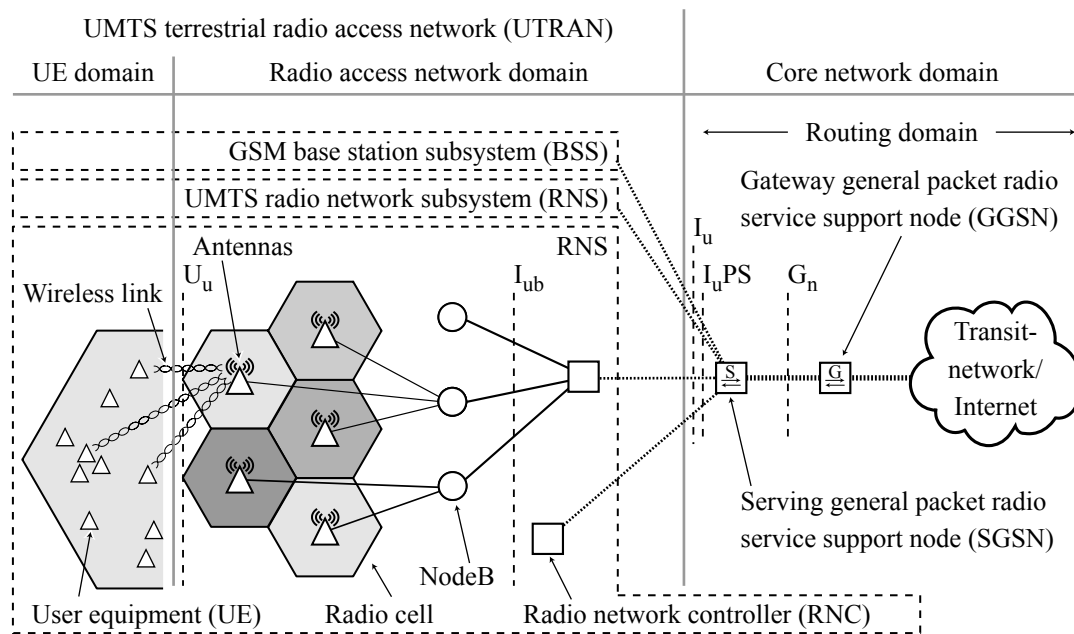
UMTS terrestrial radio access network (UTRAN)

UE domain

Radio access network domain

Core network domain

Routing domain

GSM base station subsystem (BSS)

UMTS radio network subsystem (RNS)

Gateway general packet radio service support node (GGSN)

Antennas

RNS

$I_u$

$U_u$

$I_uPS$

$G_n$

$I_{ub}$

Wireless link

Transit-network/ Internet

S

G

Serving general packet radio service support node (SGSN)

NodeB

User equipment (UE)

Radio cell

Radio network controller (RNC)